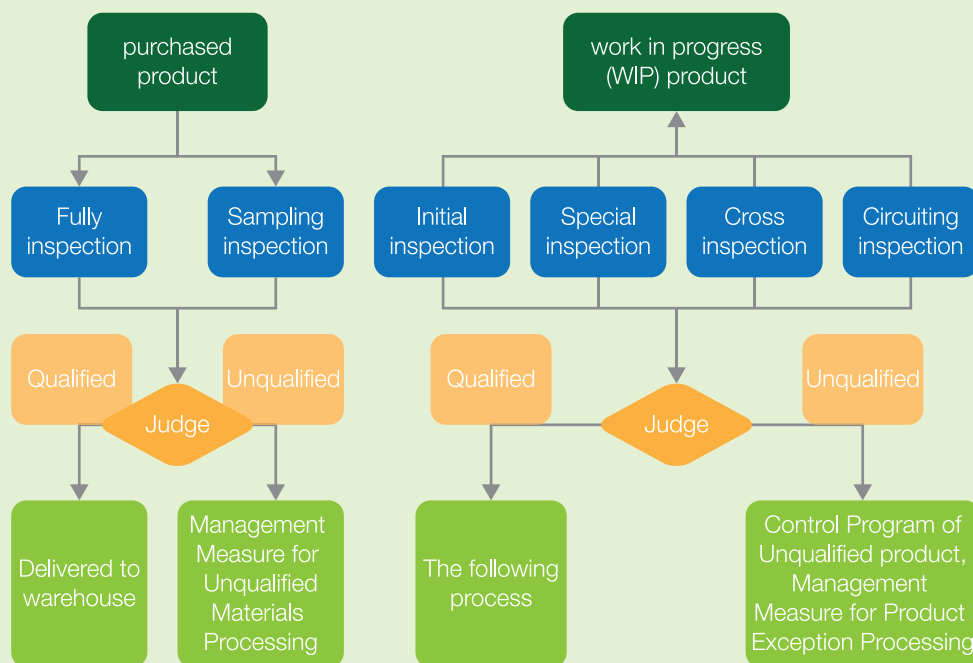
purchased product

Fully inspection

Sampling inspection

Qualified

Judge

Unqualified

Delivered to warehouse

Management Measure for Unqualified Materials Processing

work in progress (WIP) product

Initial inspection

Special inspection

Cross inspection

Circuiting inspection

Qualified

Judge

Unqualified

The following process

Control Program of Unqualified product, Management Measure for Product Exception Processing